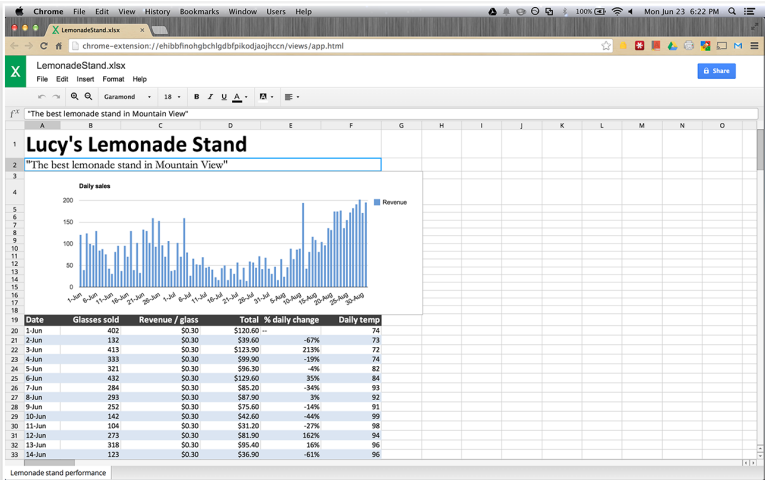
Chrome File Edit View History Bookmarks Window Users Help

100% Mon Jun 23 6:22 PM

LemonadeStand.xlsx

chrome-extension://ehibbfinohgbchlgdbfpikodjaojhccn/views/app.html

LemonadeStand.xlsx

File Edit Insert Format Help

Share

Garamond 18 B I U A

$f^x$ "The best lemonade stand in Mountain View"

A B C D E F G H I J K L M N O

1 Lucy's Lemonade Stand

2 "The best lemonade stand in Mountain View"

Daily sales

200
150
100
50
0

Revenue

1-Jun 6-Jun 11-Jun 16-Jun 21-Jun 26-Jun 1-Jul 6-Jul 11-Jul 16-Jul 21-Jul 26-Jul 31-Jul 5-Aug 10-Aug 15-Aug 20-Aug 25-Aug 30-Aug

| Date | Glasses sold | Revenue / glass | Total | % daily change | Daily temp |
|---|---|---|---|---|---|
| 1-Jun | 402 | \$0.30 | \$120.60 | -- | 74 |
| 2-Jun | 132 | \$0.30 | \$39.60 | -67% | 73 |
| 3-Jun | 413 | \$0.30 | \$123.90 | 213% | 72 |
| 4-Jun | 333 | \$0.30 | \$99.90 | -19% | 74 |
| 5-Jun | 321 | \$0.30 | \$96.30 | -4% | 82 |
| 6-Jun | 432 | \$0.30 | \$129.60 | 35% | 84 |
| 7-Jun | 284 | \$0.30 | \$85.20 | -34% | 93 |
| 8-Jun | 293 | \$0.30 | \$87.90 | 3% | 92 |
| 9-Jun | 252 | \$0.30 | \$75.60 | -14% | 91 |
| 10-Jun | 142 | \$0.30 | \$42.60 | -44% | 99 |
| 11-Jun | 104 | \$0.30 | \$31.20 | -27% | 98 |
| 12-Jun | 273 | \$0.30 | \$81.90 | 162% | 94 |
| 13-Jun | 318 | \$0.30 | \$95.40 | 16% | 96 |
| 14-Jun | 123 | \$0.30 | \$36.90 | -61% | 96 |

Lemonade stand performance